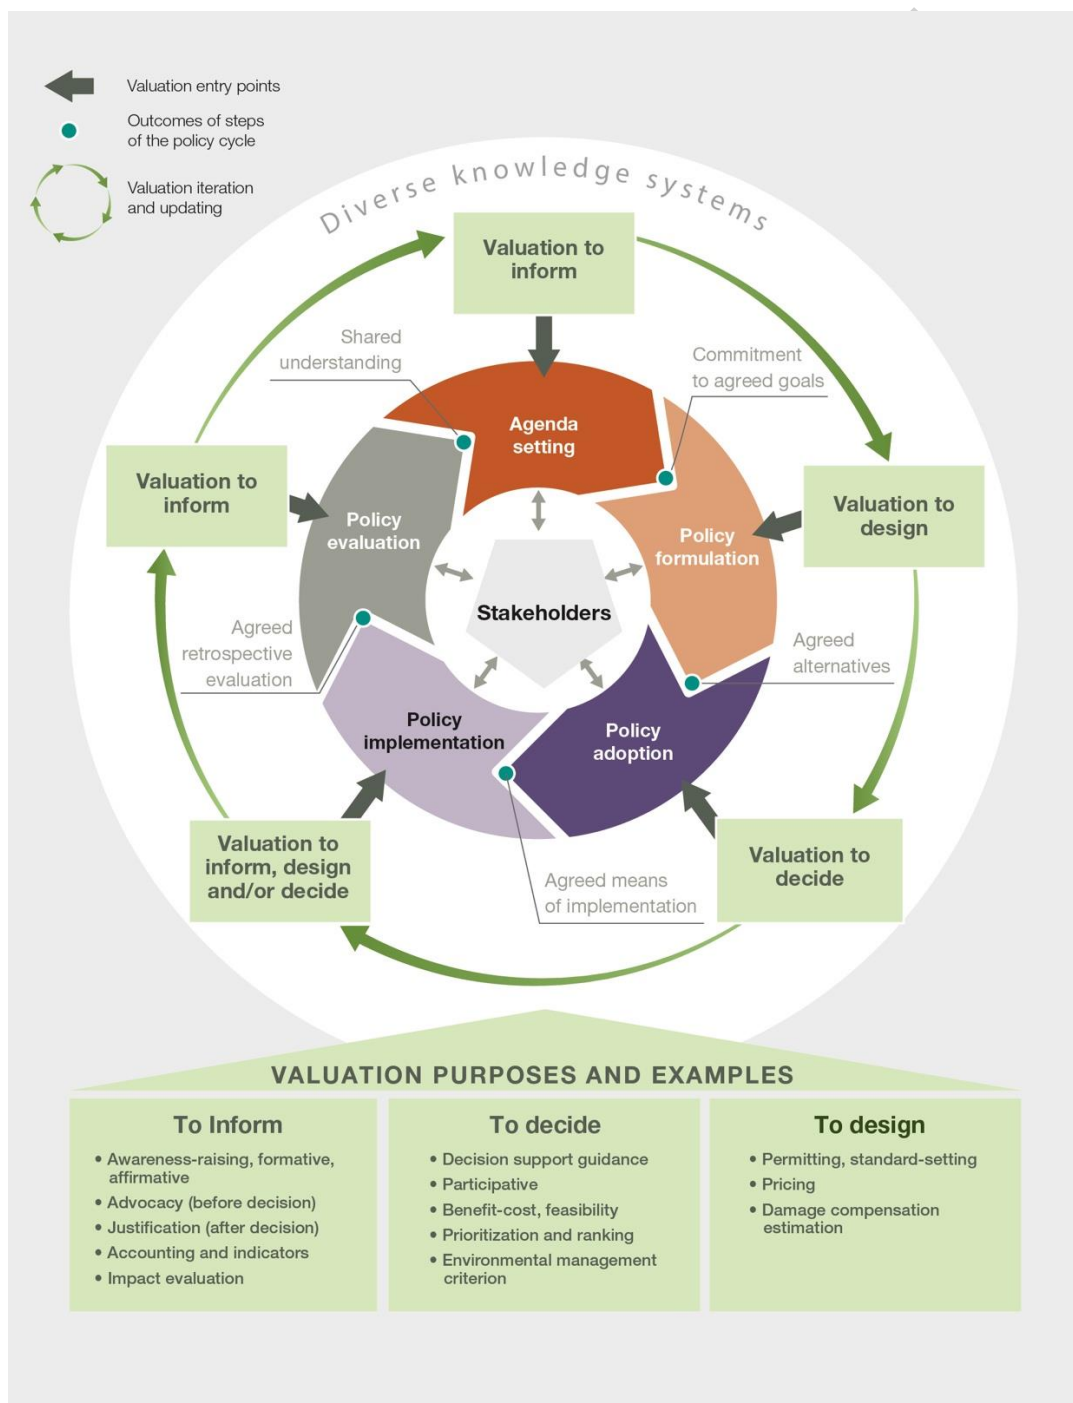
Valuation entry points

Outcomes of steps of the policy cycle

Valuation iteration and updating

Diverse knowledge systems

Valuation to inform

Shared understanding

Commitment to agreed goals

Agenda setting

Valuation to inform

Policy evaluation

Policy formulation

Valuation to design

Stakeholders

Agreed retrospective evaluation

Agreed alternatives

Policy implementation

Policy adoption

Valuation to inform, design and/or decide

Agreed means of implementation

Valuation to decide

VALUATION PURPOSES AND EXAMPLES

To Inform
• Awareness-raising, formative, affirmative
• Advocacy (before decision)
• Justification (after decision)
• Accounting and indicators
• Impact evaluation

To decide
• Decision support guidance
• Participative
• Benefit-cost, feasibility
• Prioritization and ranking
• Environmental management criterion

To design
• Permitting, standard-setting
• Pricing
• Damage compensation estimation